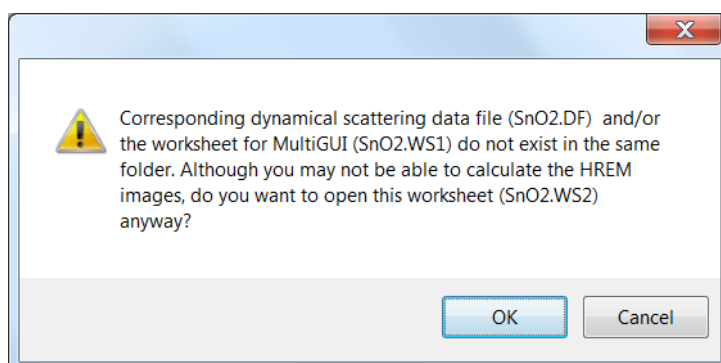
Corresponding dynamical scattering data file (SnO2.DF) and/or the worksheet for MultiGUI (SnO2.WS1) do not exist in the same folder. Although you may not be able to calculate the HREM images, do you want to open this worksheet (SnO2.WS2) anyway?

OK

Cancel